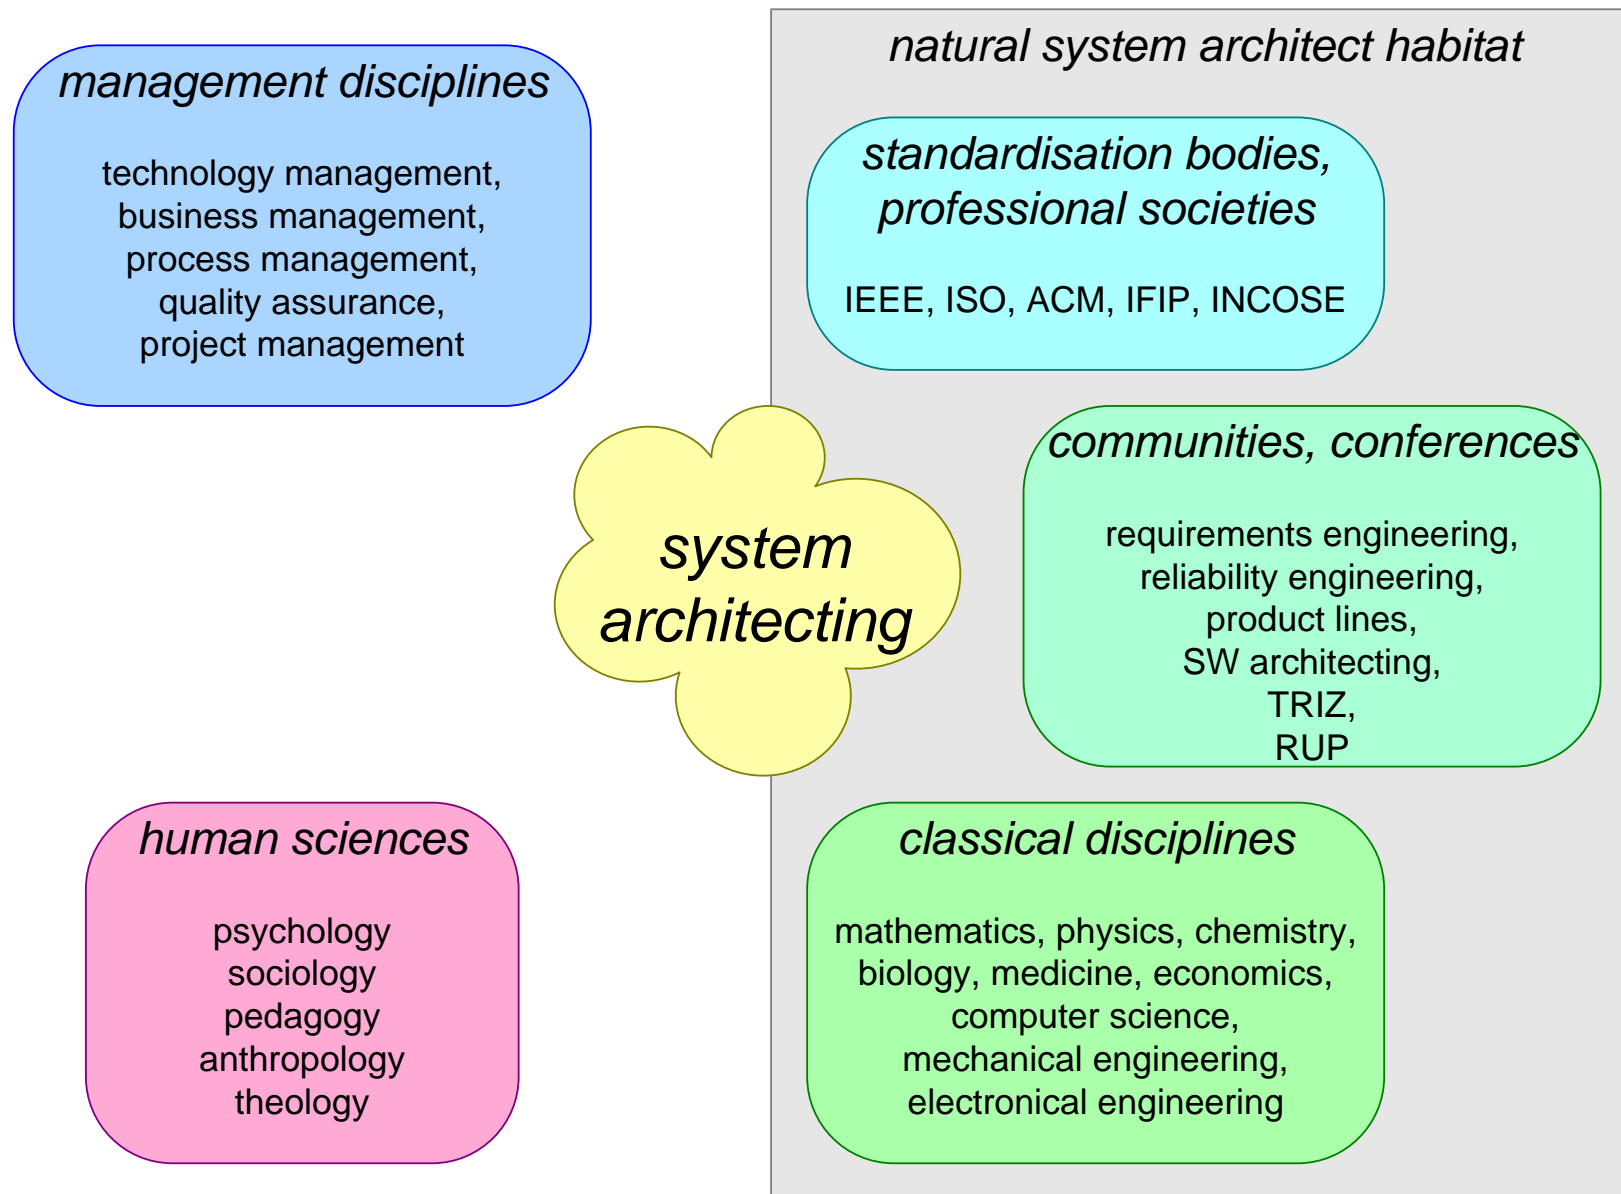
management disciplines

technology management,
business management,
process management,
quality assurance,
project management

natural system architect habitat

standardisation bodies, professional societies

IEEE, ISO, ACM, IFIP, INCOSE

system architecting

communities, conferences

requirements engineering,
reliability engineering,
product lines,
SW architecting,
TRIZ,
RUP

human sciences

psychology
sociology
pedagogy
anthropology
theology

classical disciplines

mathematics, physics, chemistry,
biology, medicine, economics,
computer science,
mechanical engineering,
electronical engineering